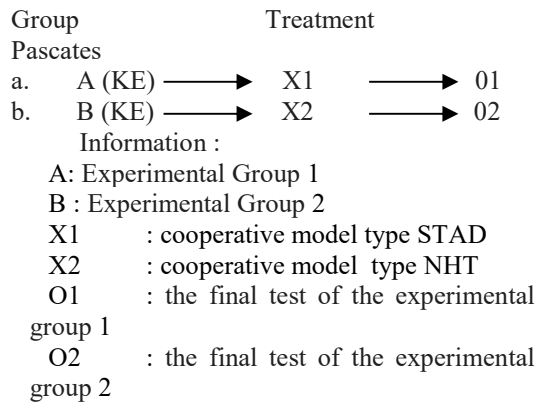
Group Treatment
Pascates
a. A (KE) → X1 → 01
b. B (KE) → X2 → 02

Information :
A: Experimental Group 1
B : Experimental Group 2
X1 : cooperative model type STAD
X2 : cooperative model type NHT
O1 : the final test of the experimental group 1
O2 : the final test of the experimental group 2